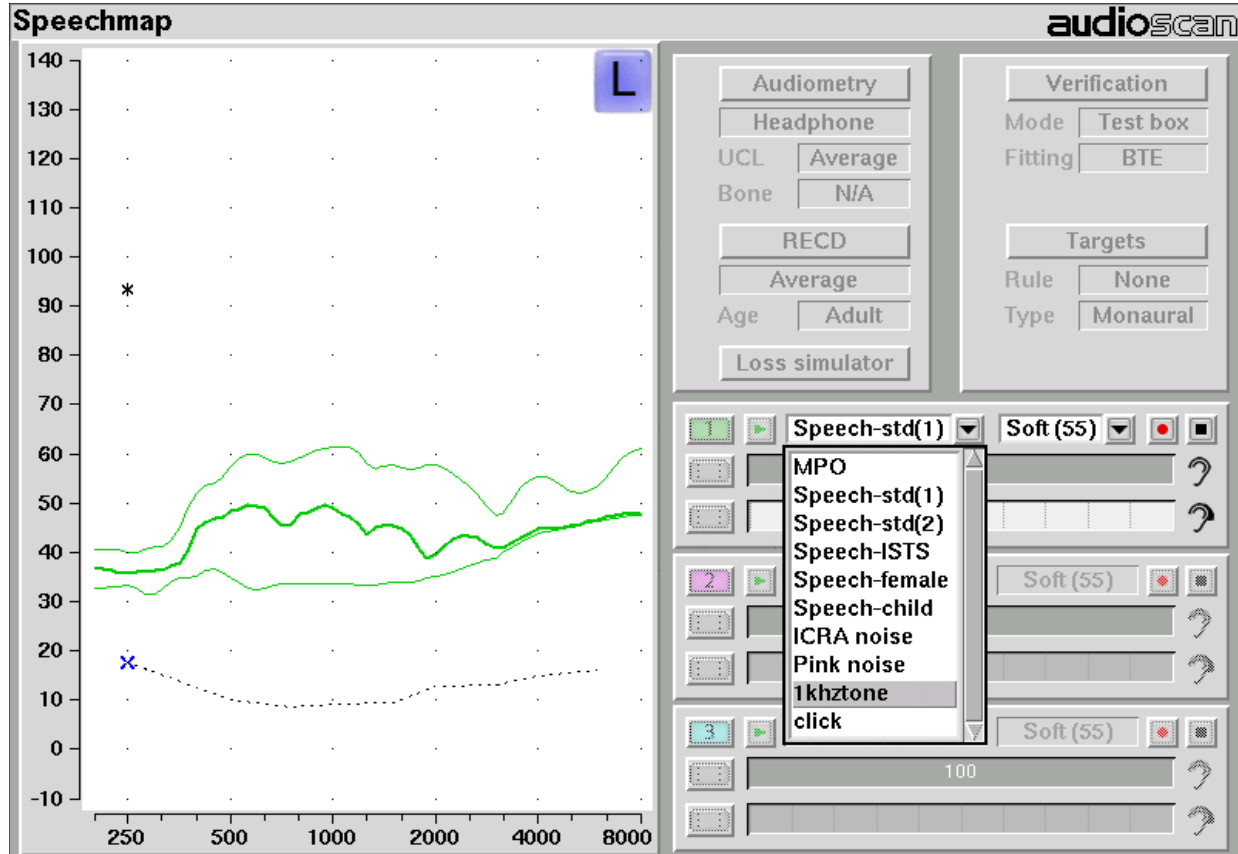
Speechmap

audioscan

140
130
120
110
100
90
80
70
60
50
40
30
20
10
0
-10

250 500 1000 2000 4000 8000

L

Audiometry
Headphone
UCL Average
Bone N/A

RECD
Average
Age Adult

Loss simulator

Verification
Mode Test box
Fitting BTE

Targets
Rule None
Type Monaural

1
Speech-std(1)
Soft (55)

MPO
Speech-std(1)
Speech-std(2)
Speech-ISTS
Speech-female
Speech-child
ICRA noise
Pink noise
1khztone
click

2
Soft (55)

3
Soft (55)

100